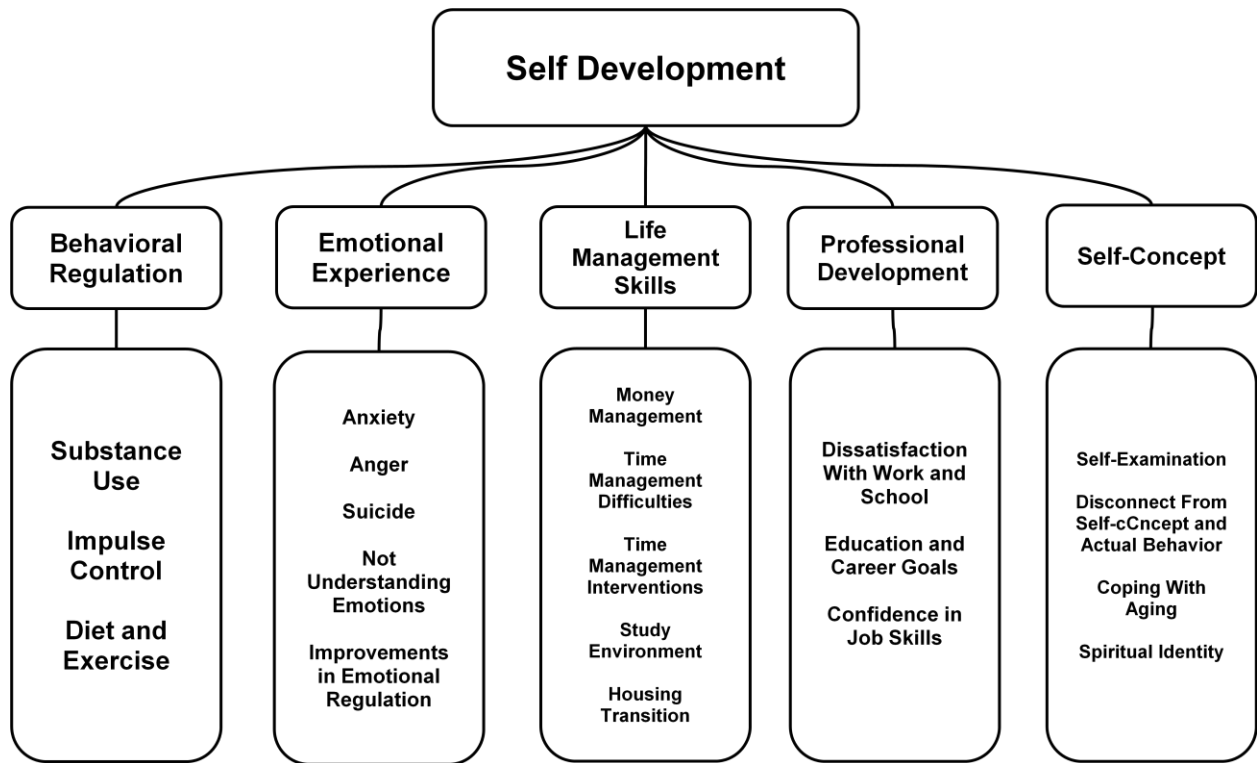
Self Development

Behavioral Regulation

Substance Use

Impulse Control

Diet and Exercise

Emotional Experience

Anxiety

Anger

Suicide

Not Understanding Emotions

Improvements in Emotional Regulation

Life Management Skills

Money Management

Time Management Difficulties

Time Management Interventions

Study Environment

Housing Transition

Professional Development

Dissatisfaction With Work and School

Education and Career Goals

Confidence in Job Skills

Self-Concept

Self-Examination

Disconnect From Self-cCncept and Actual Behavior

Coping With Aging

Spiritual Identity